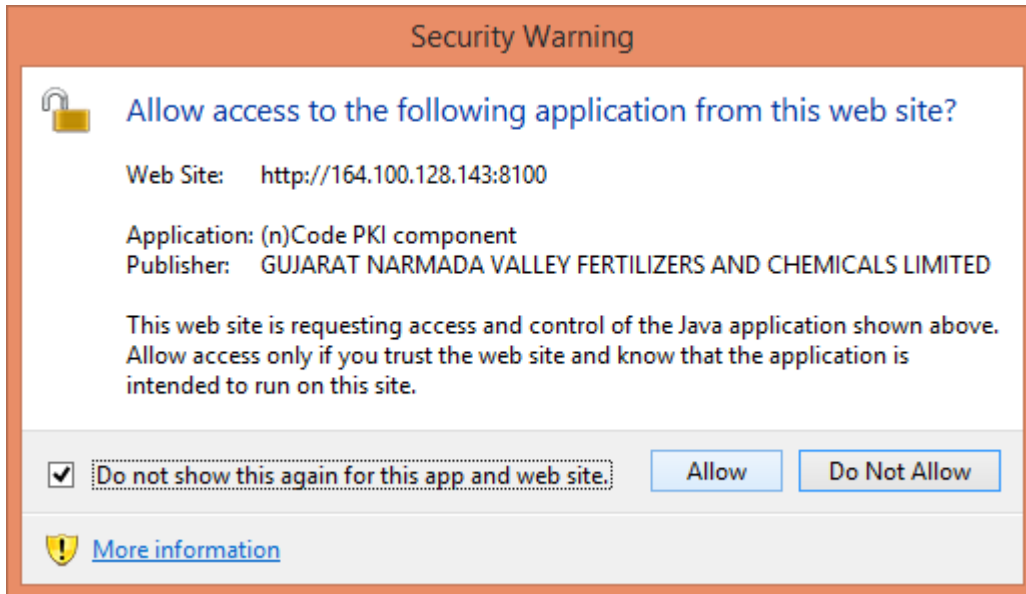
Security Warning

Allow access to the following application from this web site?

Web Site: http://164.100.128.143:8100

Application: (n)Code PKI component
Publisher: GUJARAT NARMADA VALLEY FERTILIZERS AND CHEMICALS LIMITED

This web site is requesting access and control of the Java application shown above. Allow access only if you trust the web site and know that the application is intended to run on this site.

Do not show this again for this app and web site.

Allow

Do Not Allow

More information